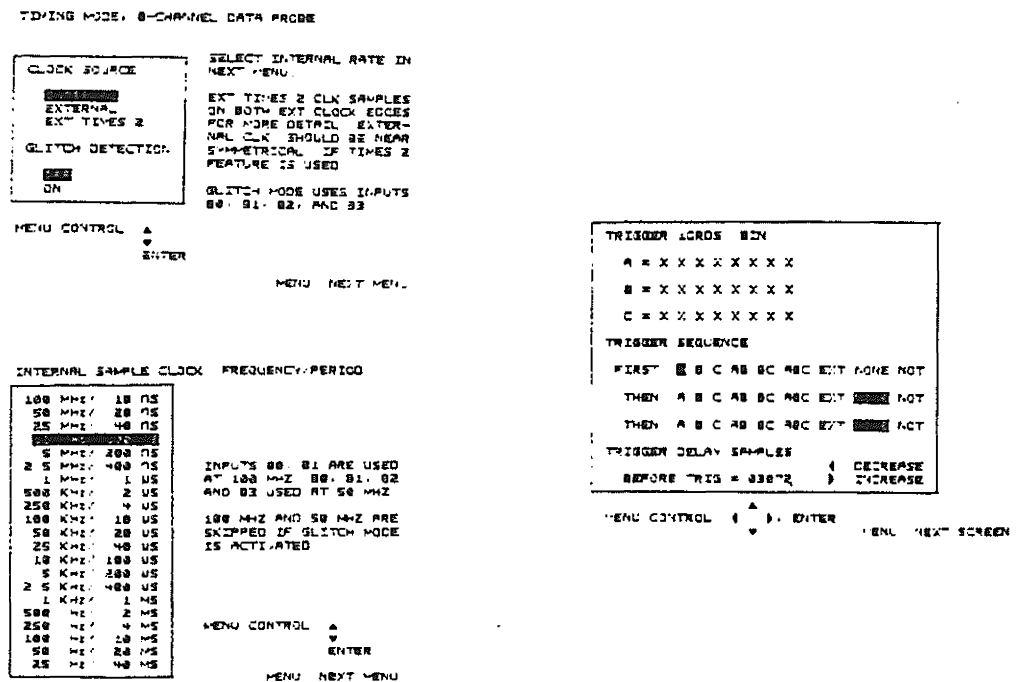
TIMING MODE, 8-CHANNEL DATA PROBE

CLOCK SOURCE

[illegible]
EXTERNAL
EXT TIMES 2

GLITCH DETECTION

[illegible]
ON

SELECT INTERNAL RATE IN NEXT MENU.

EXT TIMES 2 CLK SAMPLES ON BOTH EXT CLOCK EDGES FOR MORE DETAIL. EXTERNAL CLK SHOULD BE NEAR SYMMETRICAL IF TIMES 2 FEATURE IS USED

GLITCH MODE USES INPUTS 80, 81, 82, AND 83

MENU CONTROL ▲ ▼ ENTER

MENU NEXT MENU

INTERNAL SAMPLE CLOCK FREQUENCY/PERIOD

100 MHZ/ 10 NS
50 MHZ/ 20 NS
25 MHZ/ 40 NS
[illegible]
5 MHZ/ 200 NS
2.5 MHZ/ 400 NS
1 MHZ/ 1 US
500 KHZ/ 2 US
250 KHZ/ 4 US
100 KHZ/ 10 US
50 KHZ/ 20 US
25 KHZ/ 40 US
10 KHZ/ 100 US
5 KHZ/ 200 US
2.5 KHZ/ 400 US
1 KHZ/ 1 MS
500 HZ/ 2 MS
250 HZ/ 4 MS
100 HZ/ 10 MS
50 HZ/ 20 MS
25 HZ/ 40 MS

INPUTS 80, 81 ARE USED AT 100 MHZ. 80, 81, 82 AND 83 USED AT 50 MHZ

100 MHZ AND 50 MHZ ARE SKIPPED IF GLITCH MODE IS ACTIVATED

MENU CONTROL ▲ ▼ ENTER

MENU NEXT MENU

TRIGGER WORDS BIN

A = X X X X X X X X

B = X X X X X X X X

C = X X X X X X X X

TRIGGER SEQUENCE

FIRST A B C AB BC ABC EXT NONE NOT

THEN A B C AB BC ABC EXT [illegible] NOT

THEN A B C AB BC ABC EXT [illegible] NOT

TRIGGER DELAY SAMPLES

BEFORE TRIG = 0307Z ◀ DECREASE ▶ INCREASE

MENU CONTROL ◀ ▲ ▼ ▶, ENTER

MENU NEXT SCREEN